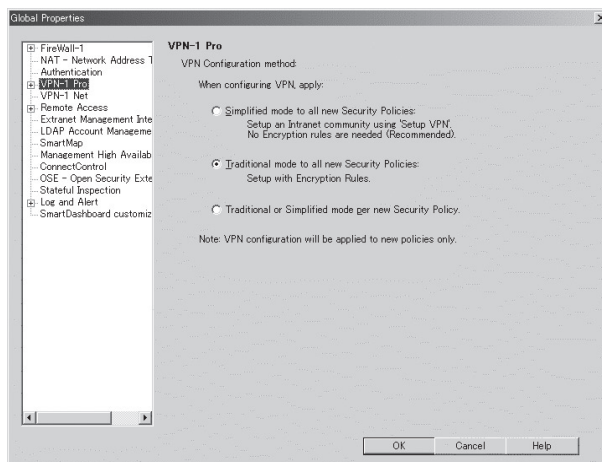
Global Properties

FireWall-1
NAT - Network Address T
Authentication
VPN-1 Pro
VPN-1 Net
Remote Access
Extranet Management Inte
LDAP Account Manageme
SmartMap
Management High Availab
ConnectControl
OSE - Open Security Exte
Stateful Inspection
Log and Alert
SmartDashboard customiz

VPN-1 Pro

VPN Configuration method:

When configuring VPN, apply:

Simplified mode to all new Security Policies:
Setup an Intranet community using 'Setup VPN'.
No Encryption rules are needed (Recommended).

Traditional mode to all new Security Policies:
Setup with Encryption Rules.

Traditional or Simplified mode per new Security Policy.

Note: VPN configuration will be applied to new policies only.

OK Cancel Help